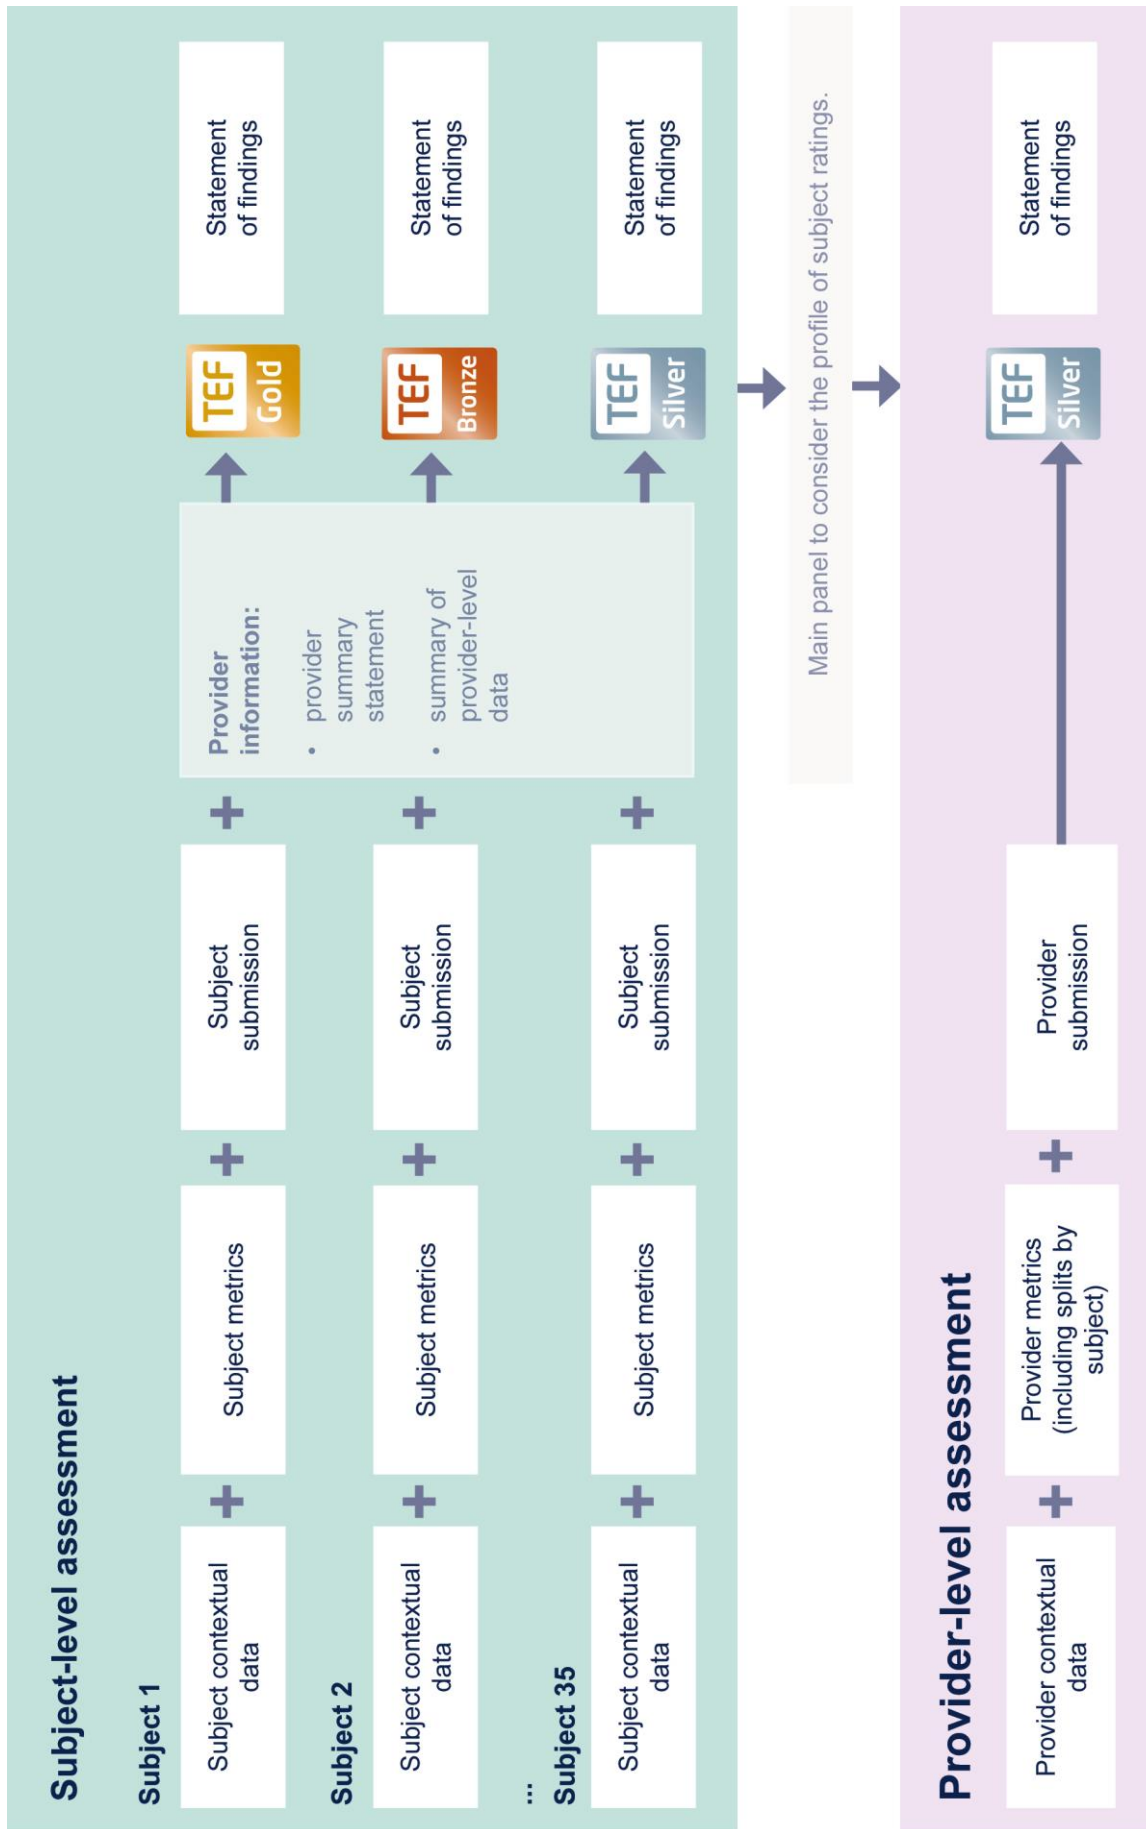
Subject-level assessment

Subject 1

Subject contextual data + Subject metrics + Subject submission +

TEF Gold

Statement of findings

Subject 2

Subject contextual data + Subject metrics + Subject submission +

TEF Bronze

Statement of findings

...

Subject 35

Subject contextual data + Subject metrics + Subject submission +

TEF Silver

Statement of findings

Provider information:

• provider summary statement
• summary of provider-level data

Main panel to consider the profile of subject ratings.

Provider-level assessment

Provider contextual data + Provider metrics (including splits by subject) + Provider submission

TEF Silver

Statement of findings